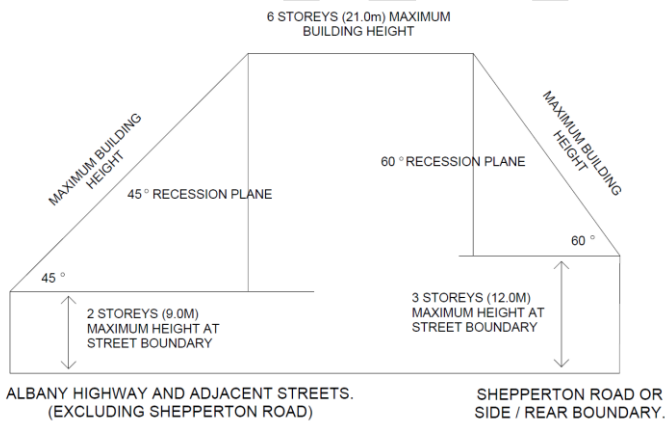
6 STOREYS (21.0m) MAXIMUM BUILDING HEIGHT

MAXIMUM BUILDING HEIGHT

45 ° RECESSION PLANE

60 ° RECESSION PLANE

MAXIMUM BUILDING HEIGHT

45 °

60 °

2 STOREYS (9.0M) MAXIMUM HEIGHT AT STREET BOUNDARY

3 STOREYS (12.0M) MAXIMUM HEIGHT AT STREET BOUNDARY

ALBANY HIGHWAY AND ADJACENT STREETS. (EXCLUDING SHEPPERTON ROAD)

SHEPPERTON ROAD OR SIDE / REAR BOUNDARY.